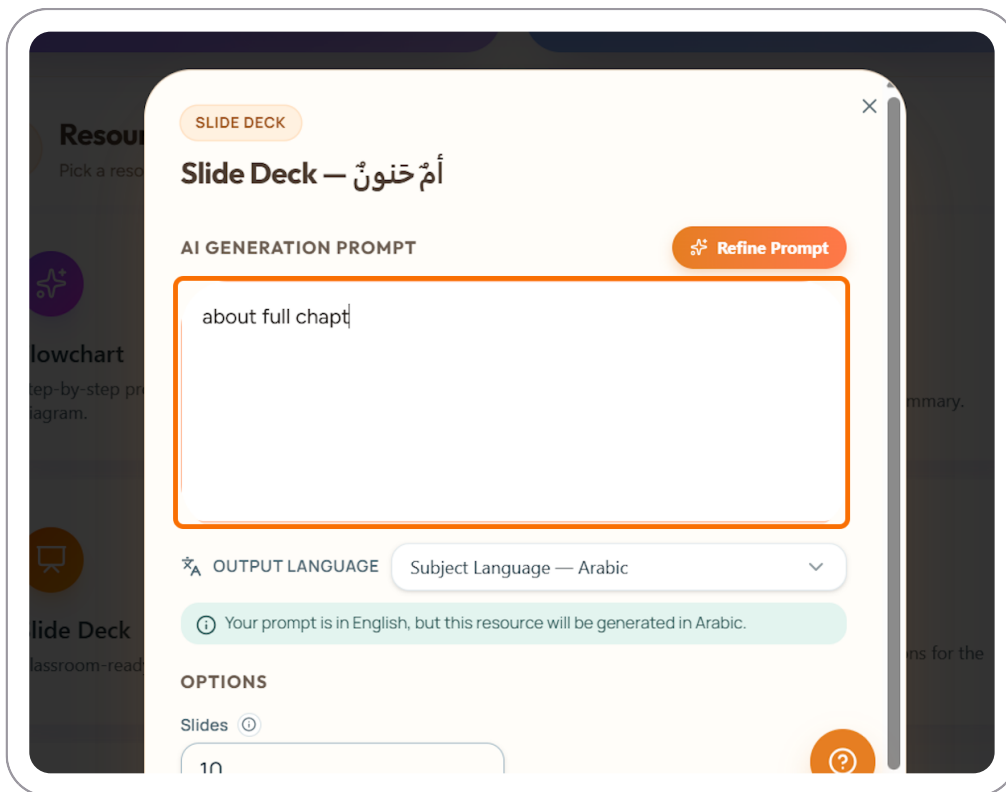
Resour
Pick a reso

lowchart
tep-by-step pr
iagram.

lide Deck
lassroom-read

mmary.

ns for the

SLIDE DECK

Slide Deck — أمٌ حَنونٌ

AI GENERATION PROMPT

Refine Prompt

about full chapt

OUTPUT LANGUAGE

Subject Language — Arabic

Your prompt is in English, but this resource will be generated in Arabic.

OPTIONS

Slides

10